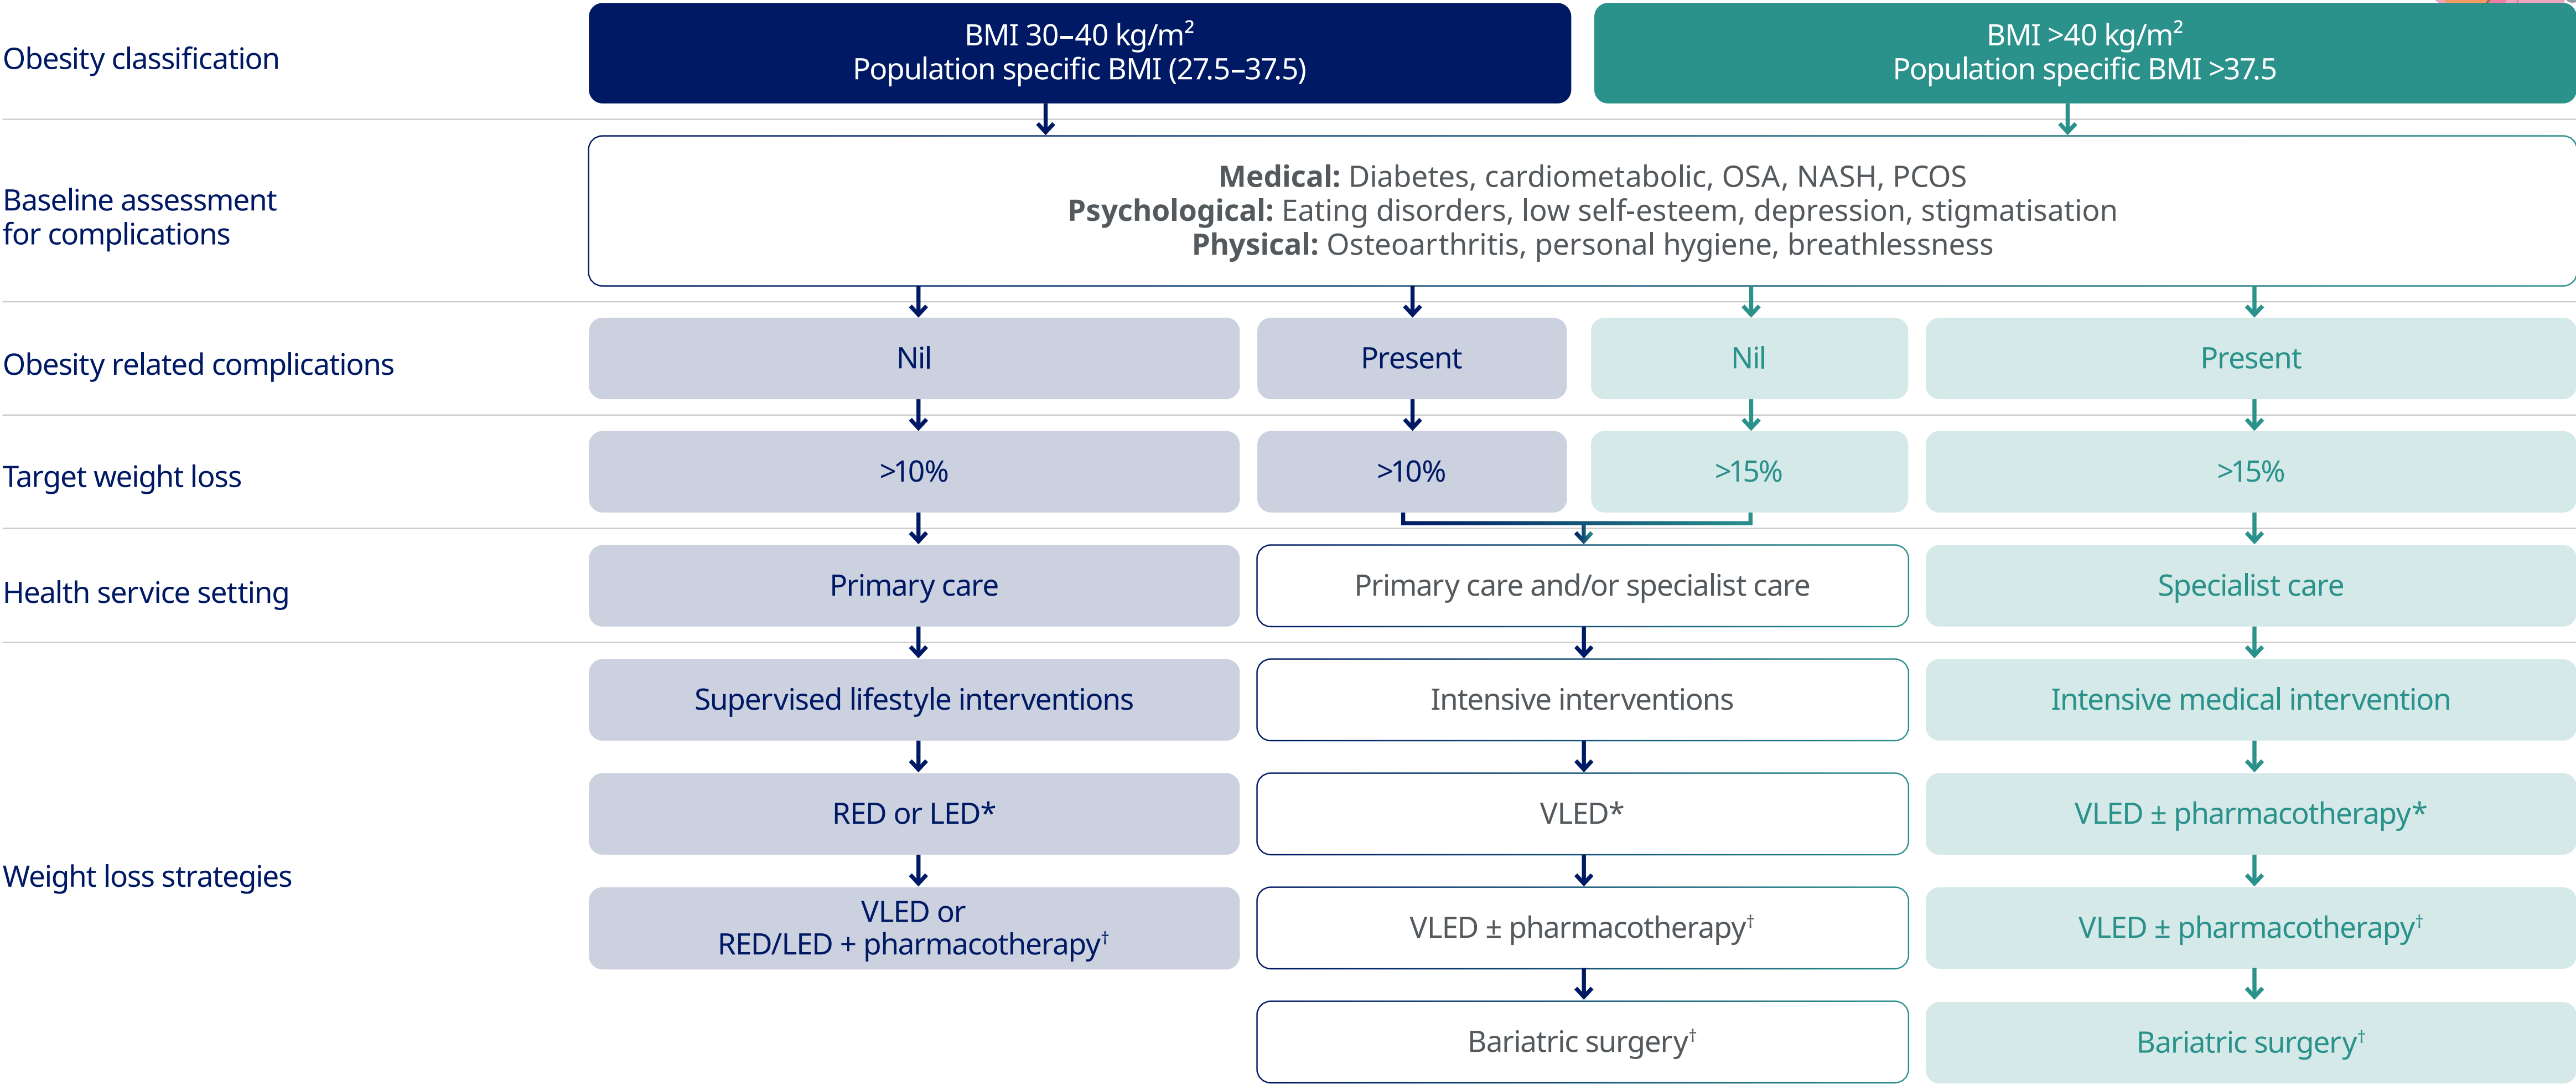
Obesity classification

BMI 30–40 kg/m$^2$
Population specific BMI (27.5–37.5)

BMI >40 kg/m$^2$
Population specific BMI >37.5

Baseline assessment for complications

**Medical:** Diabetes, cardiometabolic, OSA, NASH, PCOS
**Psychological:** Eating disorders, low self-esteem, depression, stigmatisation
**Physical:** Osteoarthritis, personal hygiene, breathlessness

Obesity related complications

Nil

Present

Nil

Present

Target weight loss

>10%

>10%

>15%

>15%

Health service setting

Primary care

Primary care and/or specialist care

Specialist care

Weight loss strategies

Supervised lifestyle interventions

RED or LED*

VLED or RED/LED + pharmacotherapy$^†$

Intensive interventions

VLED*

VLED ± pharmacotherapy$^†$

Bariatric surgery$^†$

Intensive medical intervention

VLED ± pharmacotherapy*

VLED ± pharmacotherapy$^†$

Bariatric surgery$^†$